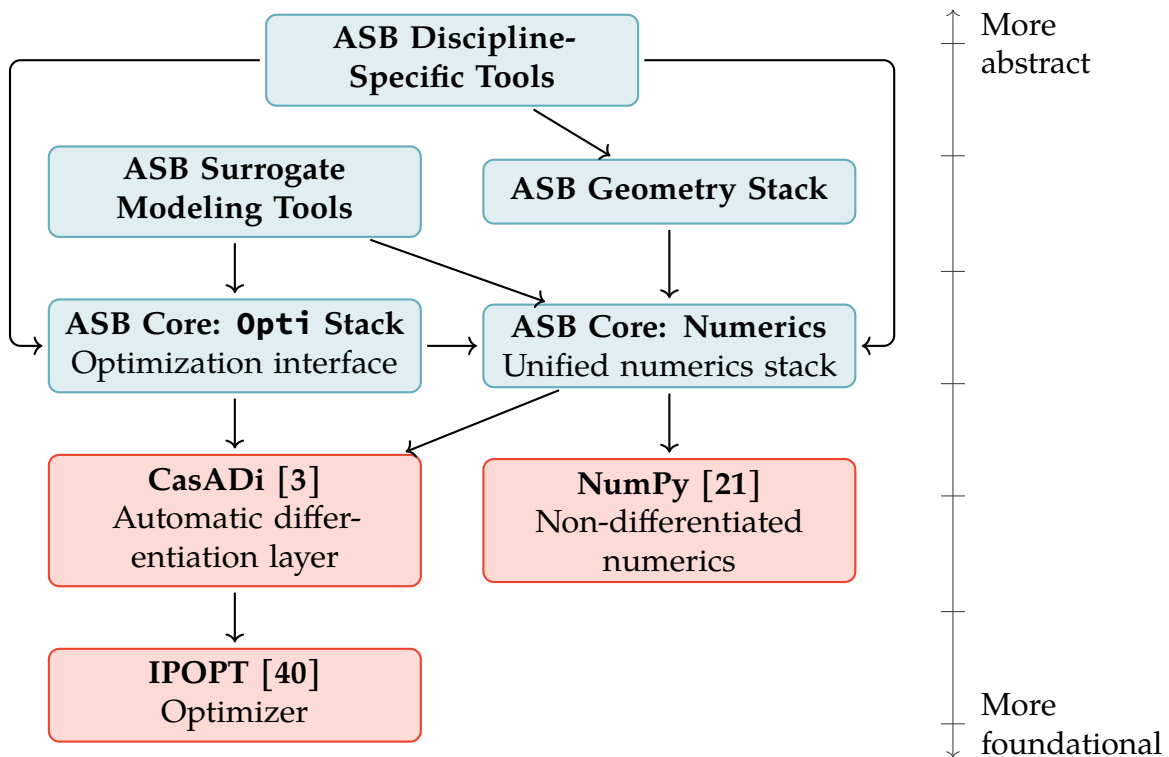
ASB Discipline-Specific Tools

More abstract

ASB Surrogate Modeling Tools

ASB Geometry Stack

ASB Core: Opti Stack
Optimization interface

ASB Core: Numerics
Unified numerics stack

CasADi [3]
Automatic differentiation layer

NumPy [21]
Non-differentiated numerics

IPOPT [40]
Optimizer

More foundational